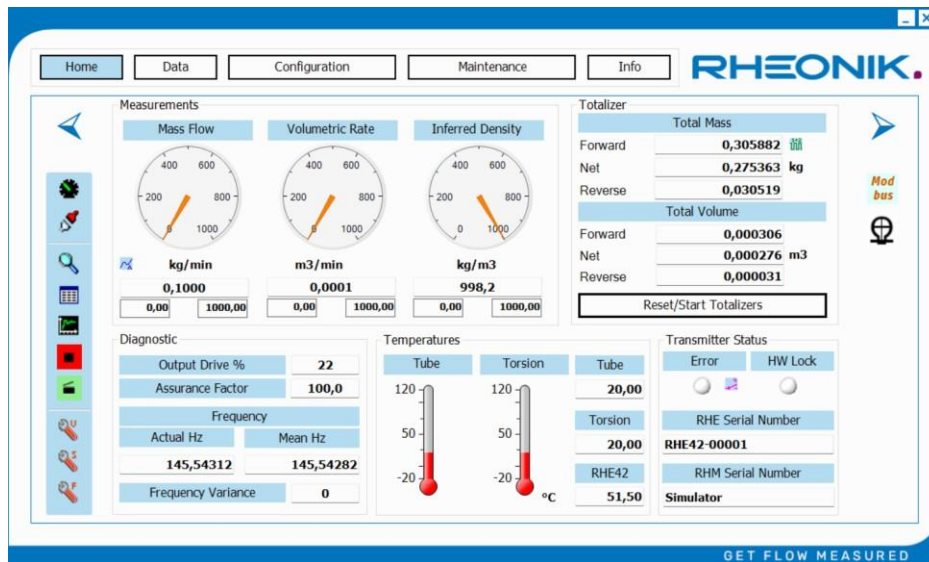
Home | Data | Configuration | Maintenance | Info

RHEONIK.

Measurements

Mass Flow
400 600
200 800
0 1000
kg/min
0,1000
0,00 1000,00

Volumetric Rate
400 600
200 800
0 1000
m3/min
0,0001
0,00 1000,00

Inferred Density
400 600
200 800
0 1000
kg/m3
998,2
0,00 1000,00

Totalizer

Total Mass
Forward 0,305882
Net 0,275363 kg
Reverse 0,030519

Total Volume
Forward 0,000306
Net 0,000276 m3
Reverse 0,000031

Reset/Start Totalizers

Mod bus

Diagnostic
Output Drive % 22
Assurance Factor 100,0
Frequency
Actual Hz 145,54312
Mean Hz 145,54282
Frequency Variance 0

Temperatures
Tube
120
50
-20
Torsion
120
50
-20
°C
Tube 20,00
Torsion 20,00
RHE42 51,50

Transmitter Status
Error
HW Lock
RHE Serial Number
RHE42-00001
RHM Serial Number
Simulator

GET FLOW MEASURED